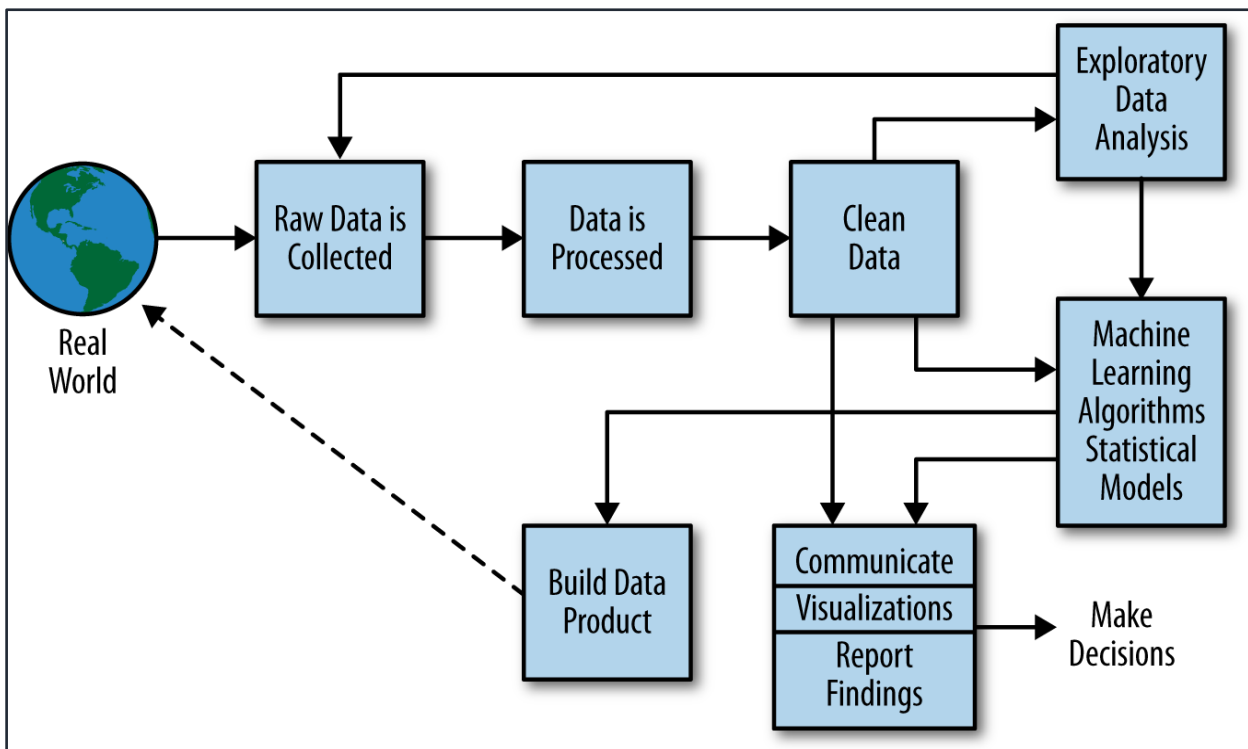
Exploratory Data Analysis

Real World

Raw Data is Collected

Data is Processed

Clean Data

Machine Learning Algorithms Statistical Models

Build Data Product

Communicate

Visualizations

Report Findings

Make Decisions